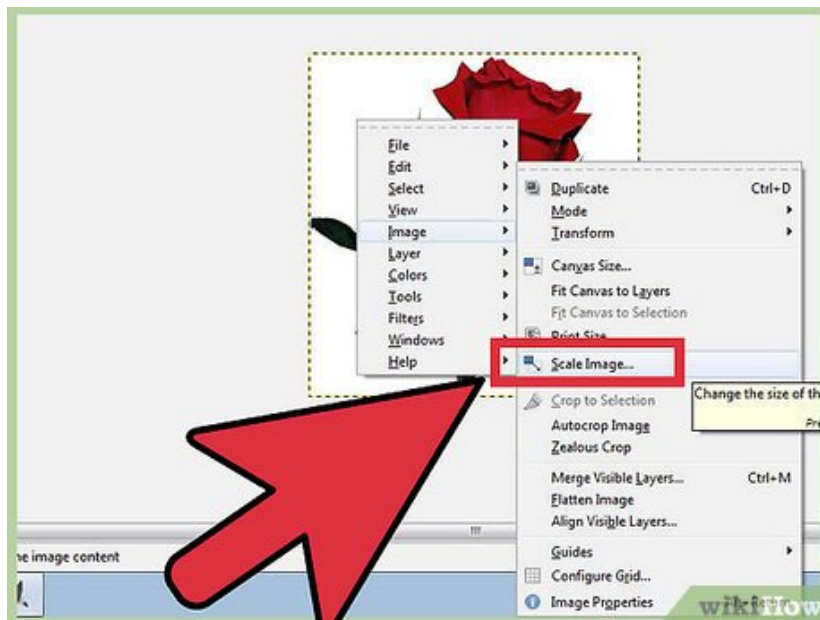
File
Edit
Select
View
Image
Layer
Colors
Tools
Filters
Windows
Help

Duplicate Ctrl+D
Mode
Transform
Canvas Size...
Fit Canvas to Layers
Fit Canvas to Selection
Print Size
Scale Image...
Crop to Selection
Autocrop Image
Zealous Crop
Merge Visible Layers... Ctrl+M
Flatten Image
Align Visible Layers...
Guides
Configure Grid...
Image Properties

Change the size of th
Pr

he image content

wikiHow